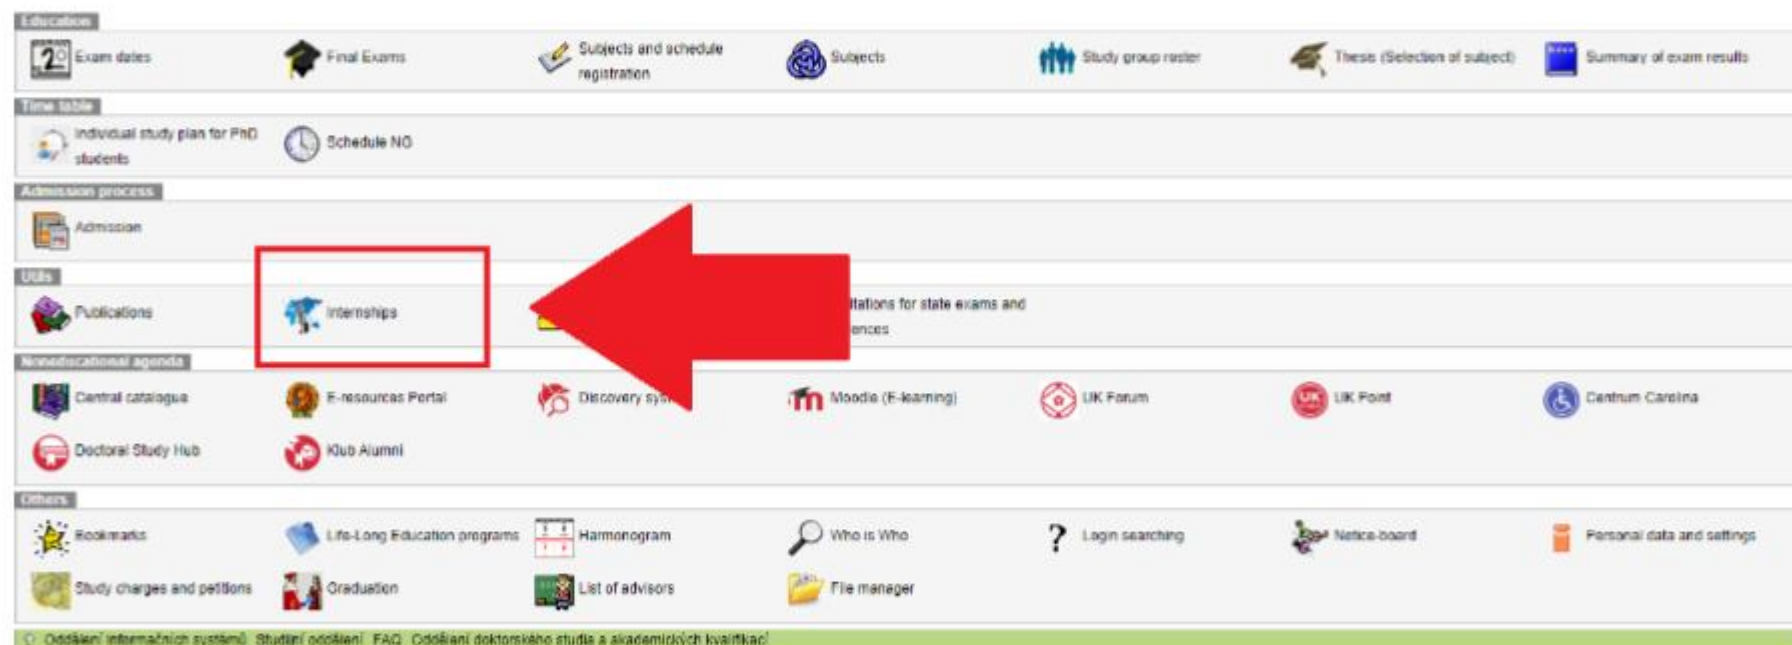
Education

Exam dates
Final Exams
Subjects and schedule registration
Subjects
Study group roster
Thesis (Selection of subject)
Summary of exam results

Time table

Individual study plan for PhD students
Schedule NG

Admission process

Admission

Utils

Publications
Internships
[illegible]tations for state exams and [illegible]ences

Noneducational agenda

Central catalogue
E-resources Portal
Discovery sy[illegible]
Moodle (E-learning)
UK Forum
UK Point
Centrum Carolina
Doctoral Study Hub
Klub Alumni

Others

Bookmarks
Life-Long Education programs
Harmonogram
Who is Who
Login searching
Notice-board
Personal data and settings
Study charges and petitions
Graduation
List of advisors
File manager

Oddělení informačních systémů Studijní oddělení FAQ Oddělení doktorského studia a akademických kvalifikací